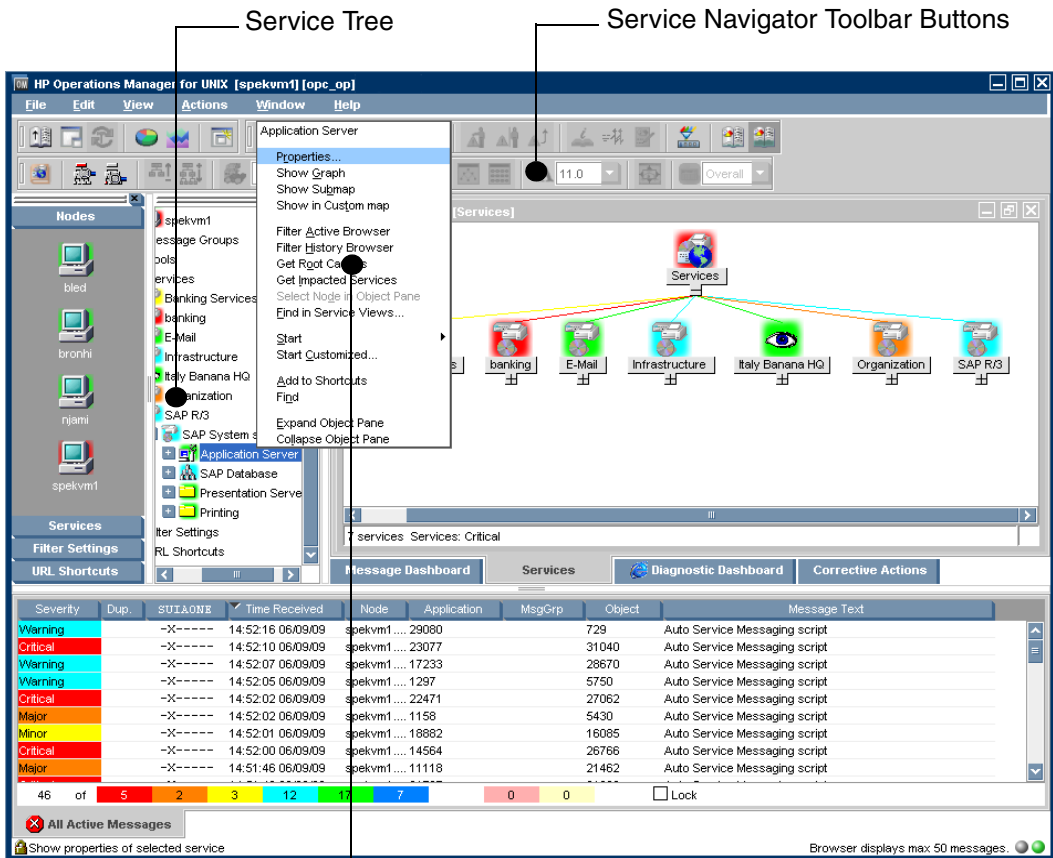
Service Tree

Service Navigator Toolbar Buttons

HP Operations Manager for UNIX [spekvm1] [opc_op]

File Edit View Actions Window Help

11.0

Overall

Nodes

bled

bronhi

njami

spekvm1

Services

Filter Settings

URL Shortcuts

spekvm1
essage Groups
ools
ervices
Banking Services
banking
E-Mail
Infrastructure
Italy Banana HQ
anization
SAP R/3
SAP System s
Application Server
SAP Database
Presentation Serve
Printing
lter Settings
RL Shortcuts

Application Server
Properties...
Show Graph
Show Submap
Show in Custom map
Filter Active Browser
Filter History Browser
Get Root Causes
Get Impacted Services
Select Node in Object Pane
Find in Service Views...
Start
Start Customized...
Add to Shortcuts
Find
Expand Object Pane
Collapse Object Pane

[Services]

Services

s

banking

E-Mail

Infrastructure

Italy Banana HQ

Organization

SAP R/3

7 services Services: Critical

Message Dashboard

Services

Diagnostic Dashboard

Corrective Actions

| Severity | Dup. | SUIAONE | Time Received | Node | Application | MsgGrp | Object | Message Text |
|---|---|---|---|---|---|---|---|---|
| Warning | | -X----- | 14:52:16 06/09/09 | spekvm1 .... | 29080 | | 729 | Auto Service Messaging script |
| Critical | | -X----- | 14:52:10 06/09/09 | spekvm1 .... | 23077 | | 31040 | Auto Service Messaging script |
| Warning | | -X----- | 14:52:07 06/09/09 | spekvm1 .... | 17233 | | 28670 | Auto Service Messaging script |
| Warning | | -X----- | 14:52:05 06/09/09 | spekvm1 .... | 1297 | | 5750 | Auto Service Messaging script |
| Critical | | -X----- | 14:52:02 06/09/09 | spekvm1 .... | 22471 | | 27062 | Auto Service Messaging script |
| Major | | -X----- | 14:52:02 06/09/09 | spekvm1 .... | 1158 | | 5430 | Auto Service Messaging script |
| Minor | | -X----- | 14:52:01 06/09/09 | spekvm1 .... | 18882 | | 16085 | Auto Service Messaging script |
| Critical | | -X----- | 14:52:00 06/09/09 | spekvm1 .... | 14564 | | 26766 | Auto Service Messaging script |
| Major | | -X----- | 14:51:46 06/09/09 | spekvm1 .... | 11118 | | 21462 | Auto Service Messaging script |

46 of 5 2 3 12 17 7 0 0 Lock

All Active Messages

Show properties of selected service

Browser displays max 50 messages.